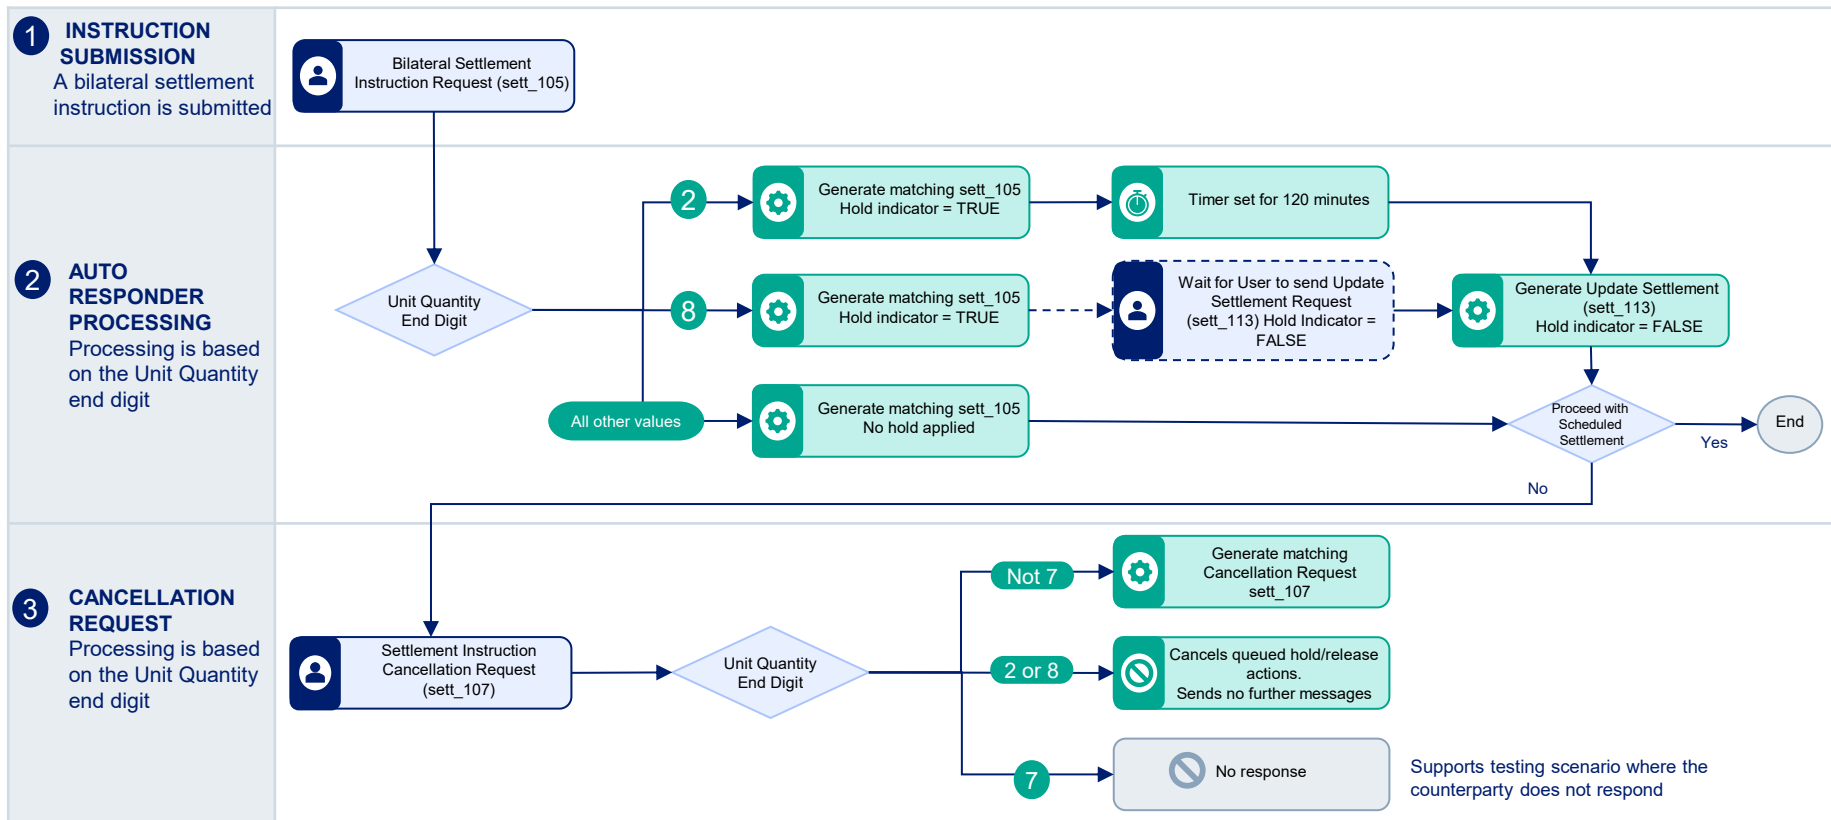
1 INSTRUCTION SUBMISSION
A bilateral settlement instruction is submitted

Bilateral Settlement Instruction Request (sett_105)

2 AUTO RESPONDER PROCESSING
Processing is based on the Unit Quantity end digit

Unit Quantity End Digit

2

Generate matching sett_105 Hold indicator = TRUE

Timer set for 120 minutes

8

Generate matching sett_105 Hold indicator = TRUE

Wait for User to send Update Settlement Request (sett_113) Hold Indicator = FALSE

Generate Update Settlement (sett_113) Hold indicator = FALSE

All other values

Generate matching sett_105 No hold applied

Proceed with Scheduled Settlement

Yes

End

No

3 CANCELLATION REQUEST
Processing is based on the Unit Quantity end digit

Settlement Instruction Cancellation Request (sett_107)

Unit Quantity End Digit

Not 7

Generate matching Cancellation Request sett_107

2 or 8

Cancels queued hold/release actions. Sends no further messages

7

No response

Supports testing scenario where the counterparty does not respond